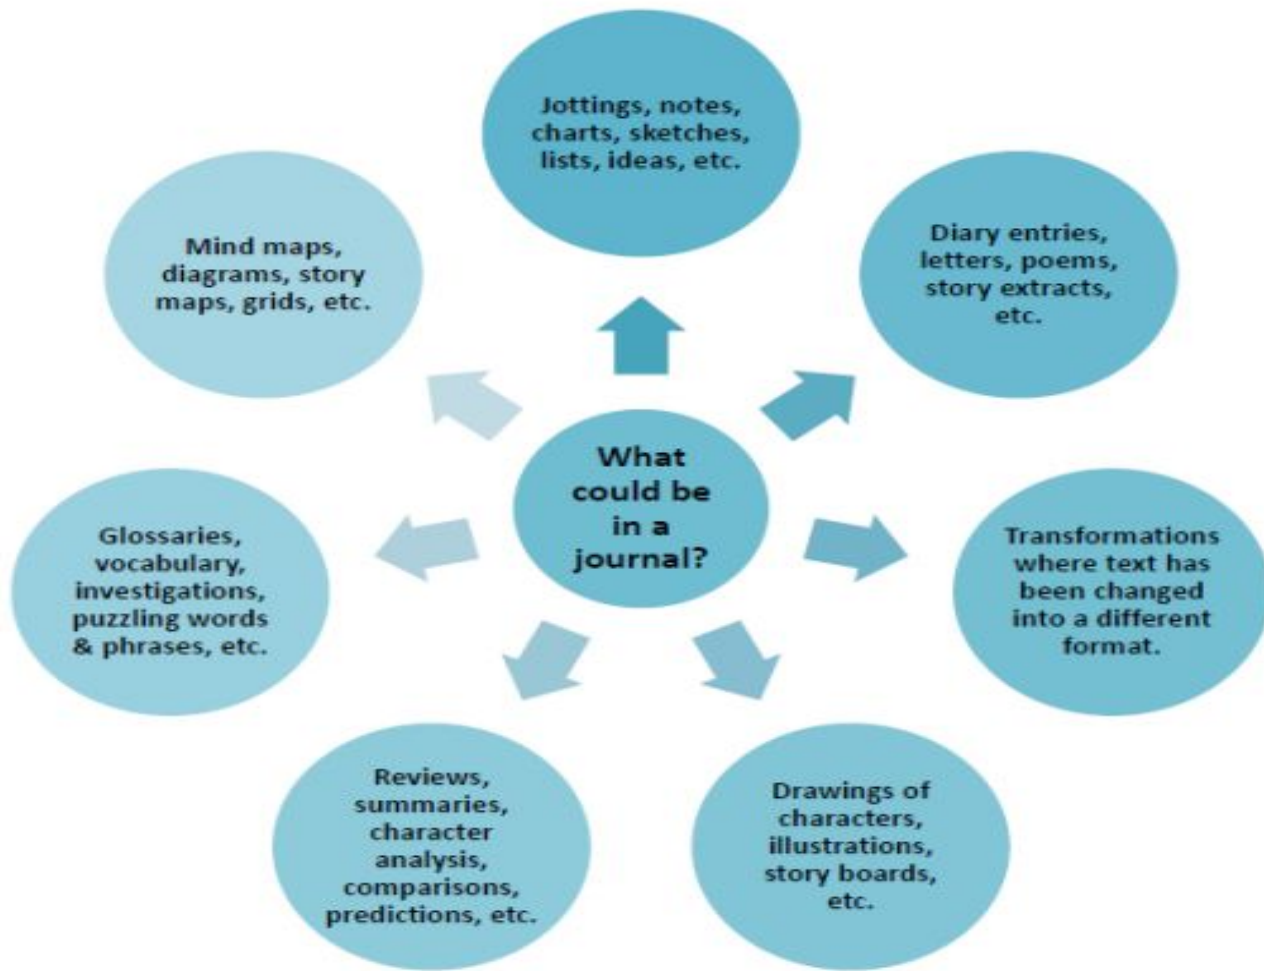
What could be in a journal?

Jottings, notes, charts, sketches, lists, ideas, etc.

Diary entries, letters, poems, story extracts, etc.

Transformations where text has been changed into a different format.

Drawings of characters, illustrations, story boards, etc.

Reviews, summaries, character analysis, comparisons, predictions, etc.

Glossaries, vocabulary, investigations, puzzling words & phrases, etc.

Mind maps, diagrams, story maps, grids, etc.